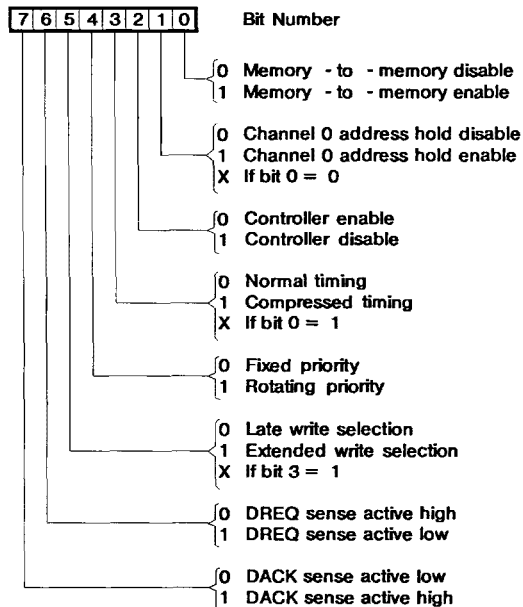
| 7 | 6 | 5 | 4 | 3 | 2 | 1 | 0 |
|---|---|---|---|---|---|---|---|

Bit Number

0 Memory - to - memory disable
1 Memory - to - memory enable

0 Channel 0 address hold disable
1 Channel 0 address hold enable
X If bit 0 = 0

0 Controller enable
1 Controller disable

0 Normal timing
1 Compressed timing
X If bit 0 = 1

0 Fixed priority
1 Rotating priority

0 Late write selection
1 Extended write selection
X If bit 3 = 1

0 DREQ sense active high
1 DREQ sense active low

0 DACK sense active low
1 DACK sense active high